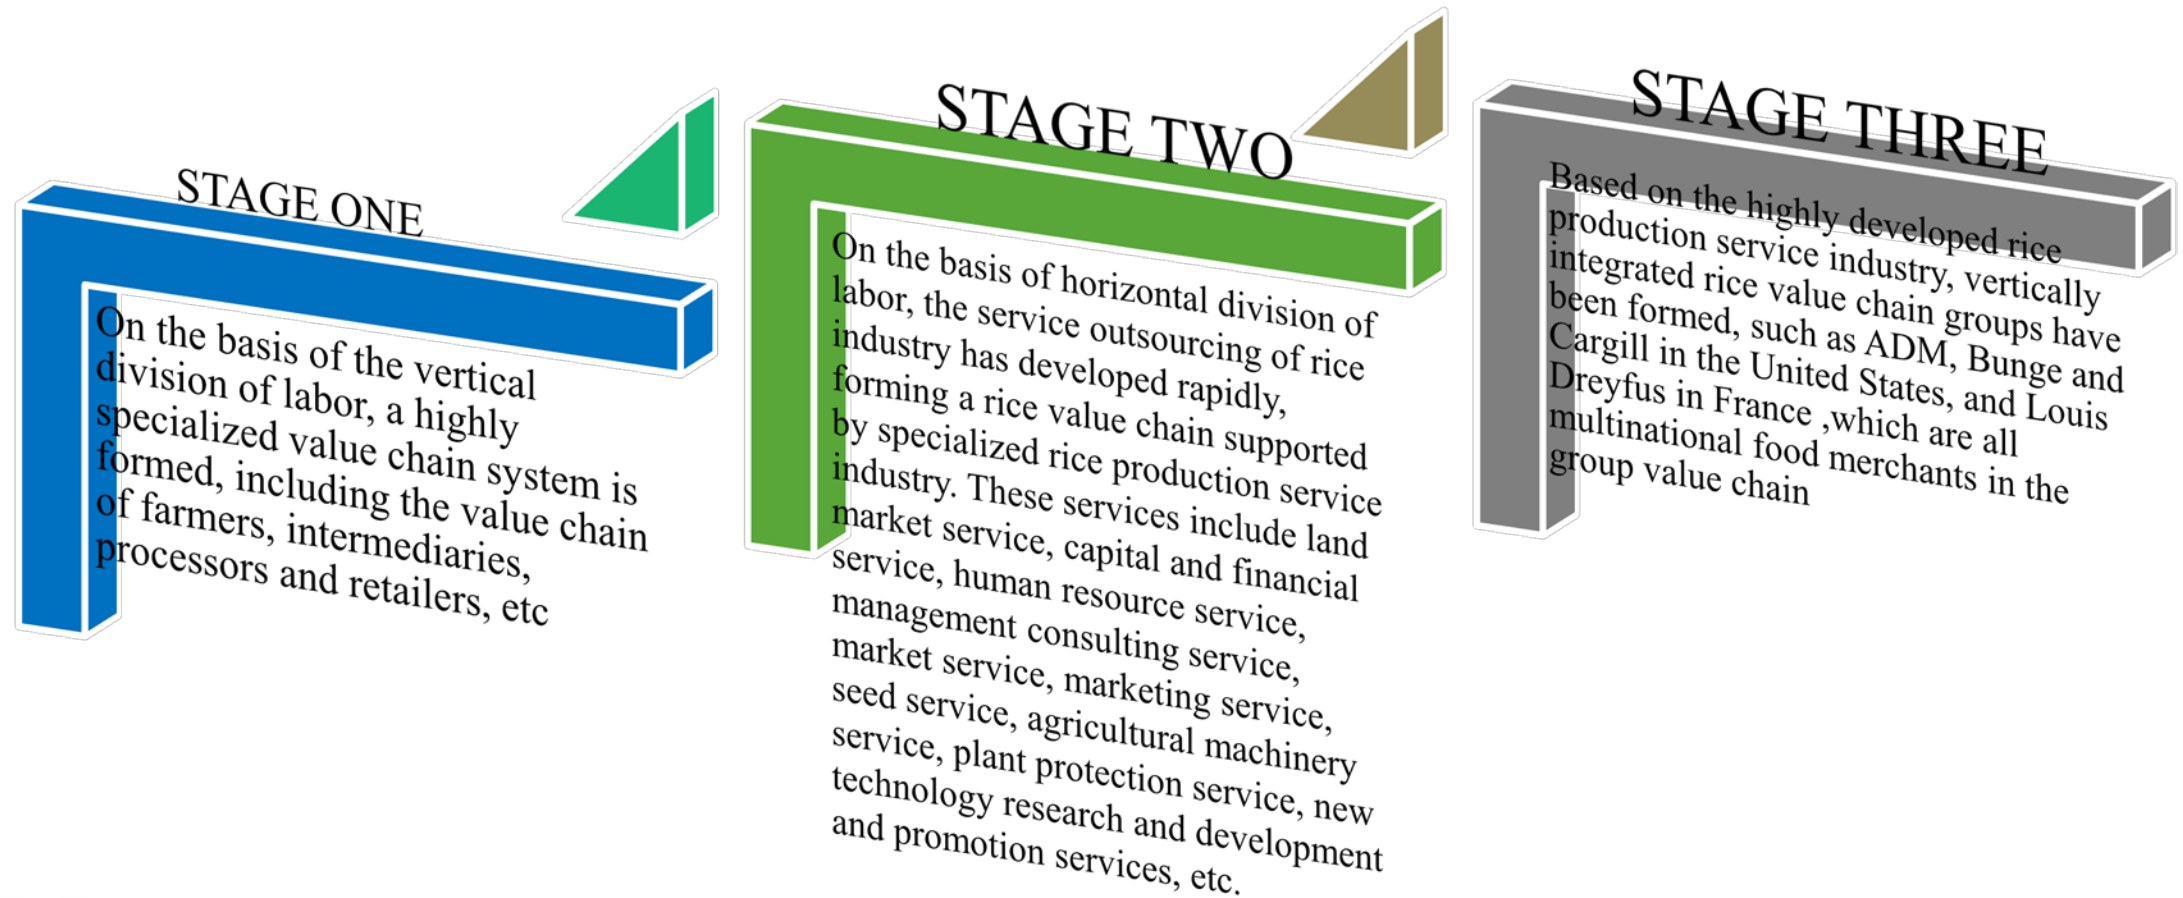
STAGE ONE

On the basis of the vertical division of labor, a highly specialized value chain system is formed, including the value chain of farmers, intermediaries, processors and retailers, etc

STAGE TWO

On the basis of horizontal division of labor, the service outsourcing of rice industry has developed rapidly, forming a rice value chain supported by specialized rice production service industry. These services include land market service, capital and financial service, human resource service, management consulting service, market service, marketing service, seed service, agricultural machinery service, plant protection service, new technology research and development and promotion services, etc.

STAGE THREE

Based on the highly developed rice production service industry, vertically integrated rice value chain groups have been formed, such as ADM, Bunge and Cargill in the United States, and Louis Dreyfus in France ,which are all multinational food merchants in the group value chain